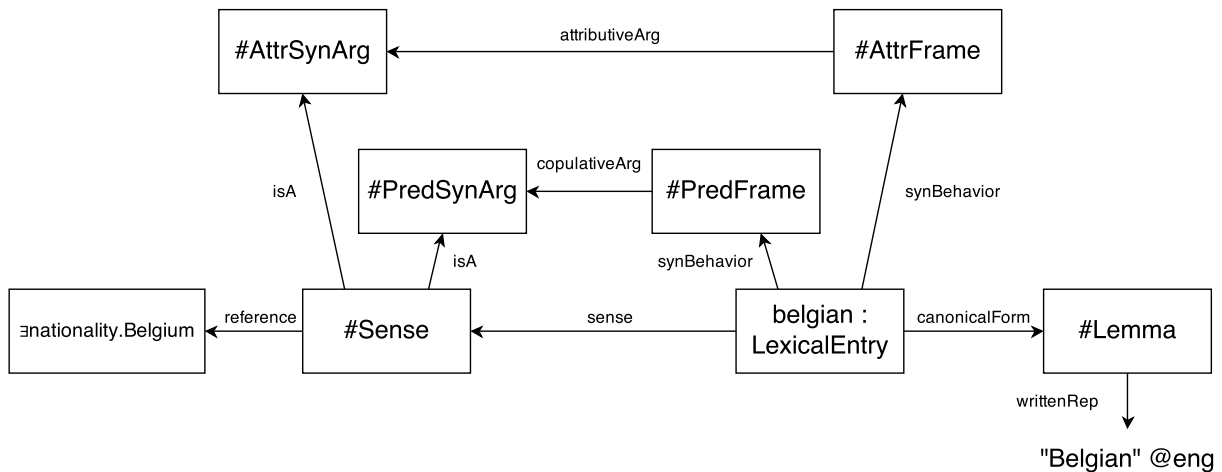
#AttrSynArg

attributiveArg

#AttrFrame

#PredSynArg

copulativeArg

#PredFrame

isA

synBehavior

isA

synBehavior

∃nationality.Belgium

reference

#Sense

sense

belgian : LexicalEntry

canonicalForm

#Lemma

writtenRep

"Belgian" @eng